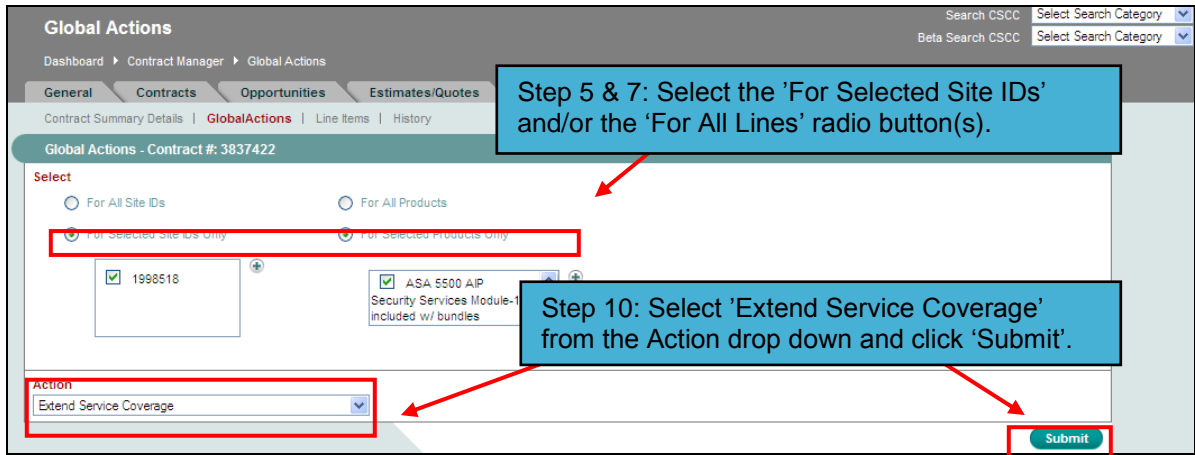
Global Actions

Search CSCC Select Search Category
Beta Search CSCC Select Search Category

Dashboard ▸ Contract Manager ▸ Global Actions

General Contracts Opportunities Estimates/Quotes

Contract Summary Details | GlobalActions | Line Items | History

Step 5 & 7: Select the 'For Selected Site IDs' and/or the 'For All Lines' radio button(s).

Global Actions - Contract #: 3837422

Select

For All Site IDs For All Products

For Selected Site IDs Only For Selected Products Only

1998518

ASA 5500 AIP Security Services Module-1 included w/ bundles

Step 10: Select 'Extend Service Coverage' from the Action drop down and click 'Submit'.

Action

Extend Service Coverage

Submit